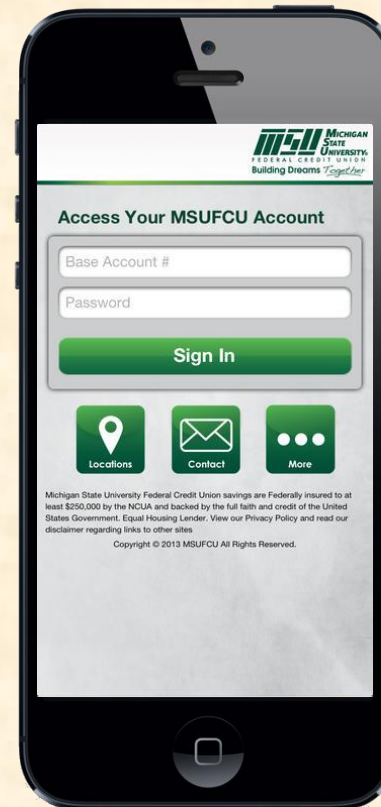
MSU MICHIGAN STATE UNIVERSITY FEDERAL CREDIT UNION
Building Dreams Together

Access Your MSUFCU Account

Base Account #

Password

Sign In

Locations

Contact

More

Michigan State University Federal Credit Union savings are Federally insured to at least $250,000 by the NCUA and backed by the full faith and credit of the United States Government. Equal Housing Lender. View our Privacy Policy and read our disclaimer regarding links to other sites

Copyright © 2013 MSUFCU All Rights Reserved.